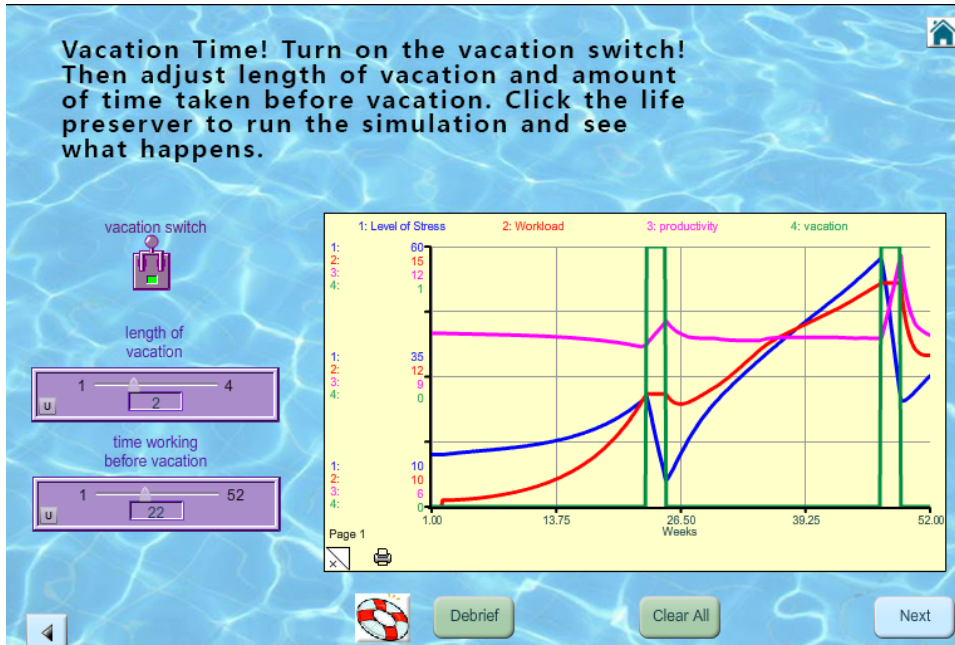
Vacation Time! Turn on the vacation switch! Then adjust length of vacation and amount of time taken before vacation. Click the life preserver to run the simulation and see what happens.

vacation switch

length of vacation

1 4

U 2

time working before vacation

1 52

U 22

1: Level of Stress 2: Workload 3: productivity 4: vacation

1: 60
2: 15
3: 12
4: 1

1: 35
2: 12
3: 9
4: 0

1: 10
2: 10
3: 6
4: 0

1.00 13.75 26.50 39.25 52.00
Weeks

Page 1

Debrief

Clear All

Next